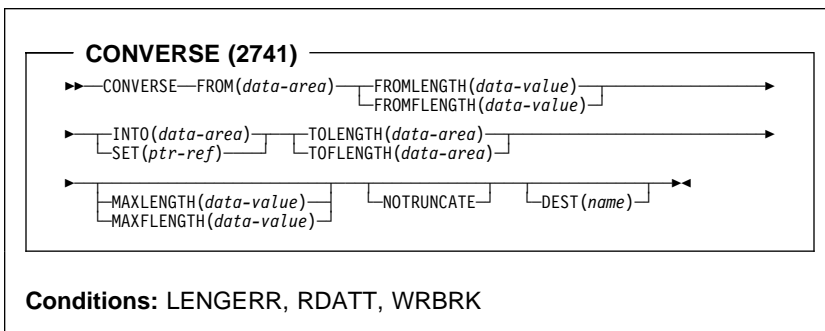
CONVERSE (2741)

CONVERSE FROM(*data-area*) FROMLENGTH(*data-value*)
FROMFLENGTH(*data-value*)

INTO(*data-area*) TOLENGTH(*data-area*)
SET(*ptr-ref*) TOFLENGTH(*data-area*)

MAXLENGTH(*data-value*) NOTRUNCATE DEST(*name*)
MAXFLENGTH(*data-value*)

**Conditions:** LENGERR, RDATT, WRBRK